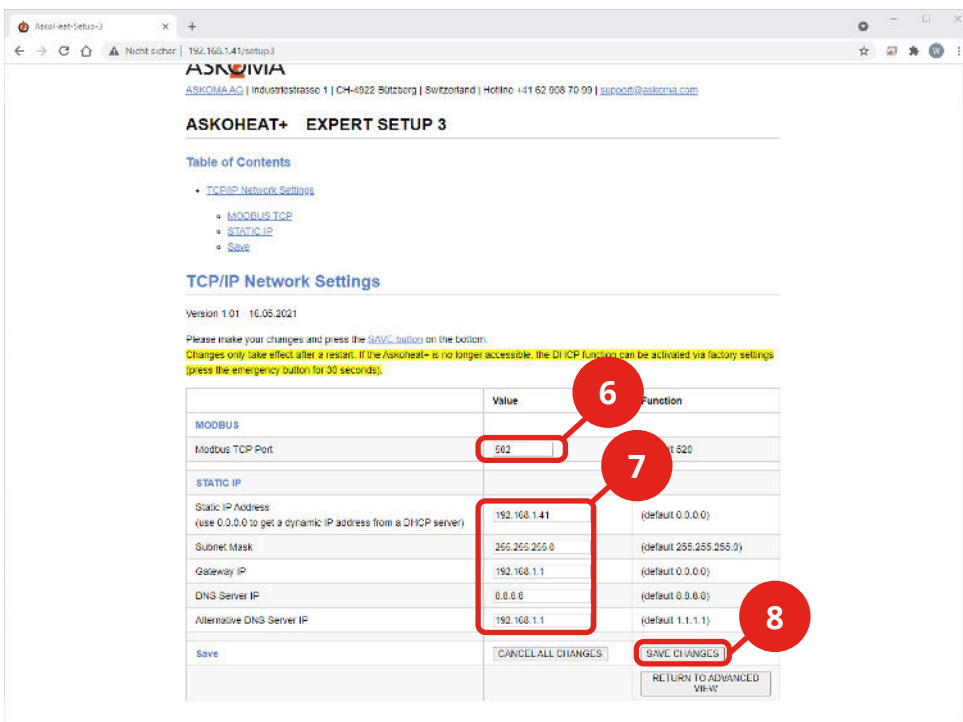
Askoheat-Setup-3 × +

← → C ⌂ ⚠ Nicht sicher | 192.168.1.41/setup3

ASKOMA

ASKOMA AG | Industriestrasse 1 | CH-4922 Bützberg | Switzerland | Hotline +41 62 958 70 99 | support@askoma.com

ASKOHEAT+ EXPERT SETUP 3

Table of Contents

- TCP/IP Network Settings
  - MODBUS TCP
  - STATIC IP
  - Save

TCP/IP Network Settings

Version 1.01 16.05.2021

Please make your changes and press the SAVE button on the bottom.
Changes only take effect after a restart. If the Askoheat+ is no longer accessible, the DHCP function can be activated via factory settings (press the emergency button for 30 seconds).

| | Value | Function |
|---|---|---|
| MODBUS | | |
| Modbus TCP Port | 502 | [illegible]t 520 |
| STATIC IP | | |
| Static IP Address (use 0.0.0.0 to get a dynamic IP address from a DHCP server) | 192.168.1.41 | (default 0.0.0.0) |
| Subnet Mask | 255.255.255.0 | (default 255.255.255.0) |
| Gateway IP | 192.168.1.1 | (default 0.0.0.0) |
| DNS Server IP | 8.8.8.8 | (default 8.8.8.8) |
| Alternative DNS Server IP | 192.168.1.1 | (default 1.1.1.1) |
| Save | CANCEL ALL CHANGES | SAVE CHANGES |
| | | RETURN TO ADVANCED VIEW |

6
7
8